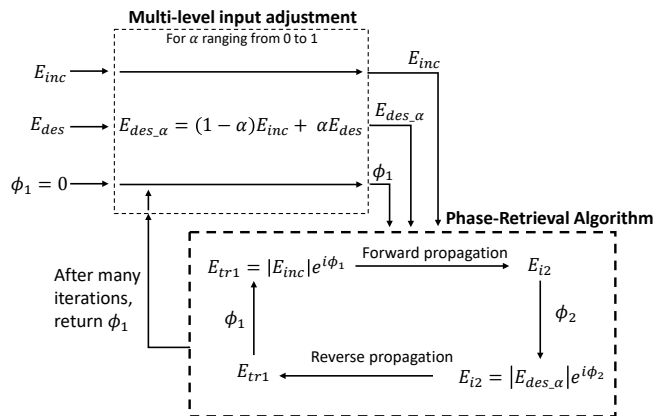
Multi-level input adjustment

For $\alpha$ ranging from 0 to 1

$E_{inc}$

$E_{inc}$

$E_{des}$

$E_{des\_\alpha} = (1-\alpha)E_{inc} + \alpha E_{des}$

$E_{des\_\alpha}$

$\phi_1 = 0$

$\phi_1$

Phase-Retrieval Algorithm

$E_{tr1} = |E_{inc}|e^{i\phi_1}$

Forward propagation

$E_{i2}$

After many iterations, return $\phi_1$

$\phi_1$

$\phi_2$

Reverse propagation

$E_{tr1}$

$E_{i2} = |E_{des\_\alpha}|e^{i\phi_2}$